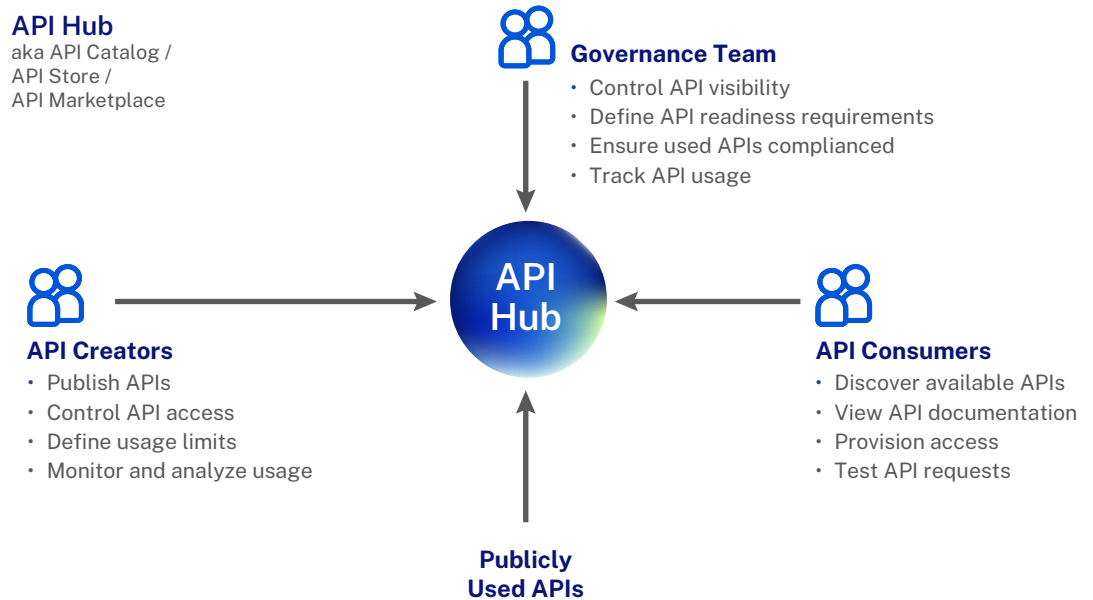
API Hub
aka API Catalog / API Store / API Marketplace

Governance Team
• Control API visibility
• Define API readiness requirements
• Ensure used APIs complianced
• Track API usage

API Hub

API Creators
• Publish APIs
• Control API access
• Define usage limits
• Monitor and analyze usage

API Consumers
• Discover available APIs
• View API documentation
• Provision access
• Test API requests

Publicly Used APIs